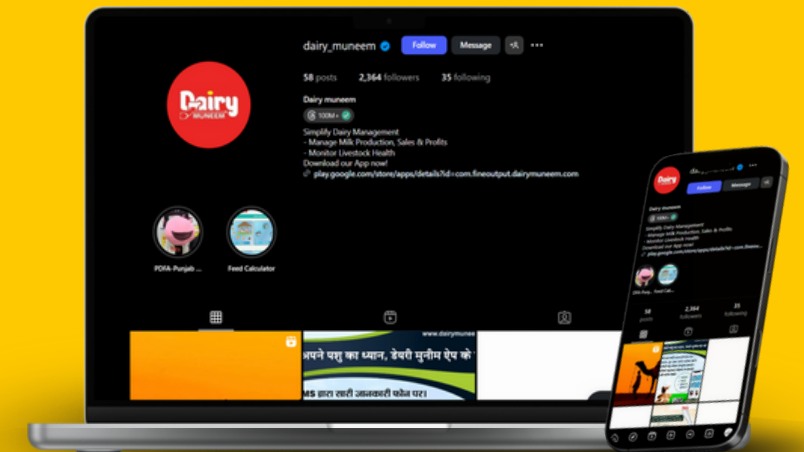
dairy_muneem Follow Message

58 posts 2,364 followers 35 following

Dairy muneem

100M+

Simplify Dairy Management
- Manage Milk Production, Sales & Profits
- Monitor Livestock Health
Download our App now!
play.google.com/store/apps/details?id=com.fineoutput.dairymuneem

Dairy MUNEEM

PDFA-Punjab ... Feed Calculator

www.dairymuneem

अपने पशु का ध्यान, डेयरी मुनीम ऐप के

MS द्वारा सारी जानकारी फोन पर।

Follow Message

Dairy muneem

100M+

Simplify Dairy Management
- Manage Milk Production, Sales & Profits
- Monitor Livestock Health
Download our App now!

58 2,364 35
posts followers following